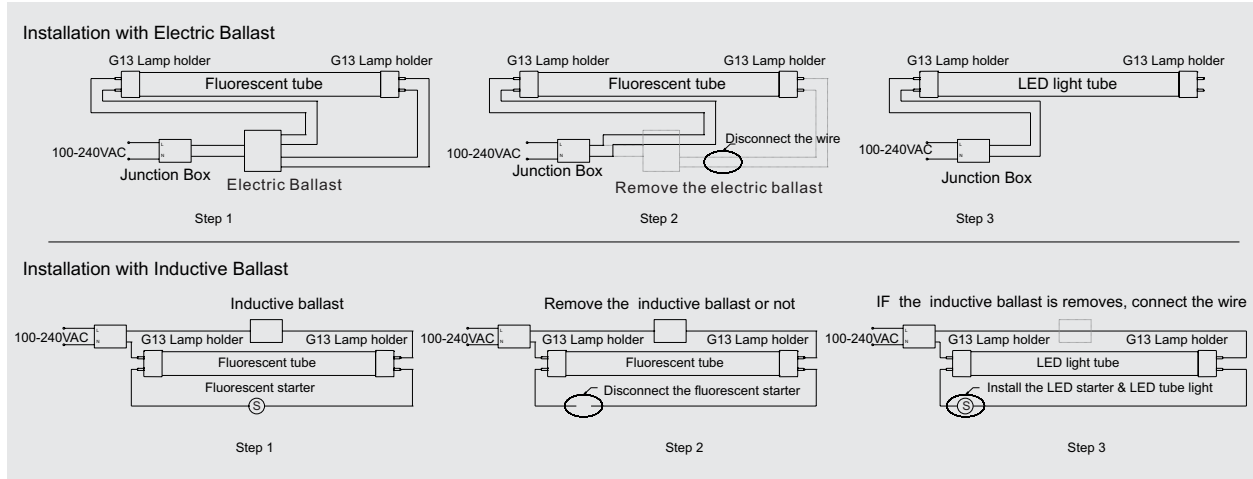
Installation with Electric Ballast

G13 Lamp holder
G13 Lamp holder
Fluorescent tube
100-240VAC
L
N
Junction Box
Electric Ballast
Step 1

G13 Lamp holder
G13 Lamp holder
Fluorescent tube
Disconnect the wire
100-240VAC
L
N
Junction Box
Remove the electric ballast
Step 2

G13 Lamp holder
G13 Lamp holder
LED light tube
100-240VAC
L
N
Junction Box
Step 3

Installation with Inductive Ballast

Inductive ballast
100-240VAC
L
N
G13 Lamp holder
G13 Lamp holder
Fluorescent tube
Fluorescent starter
S
Step 1

Remove the inductive ballast or not
100-240VAC
L
N
G13 Lamp holder
G13 Lamp holder
Fluorescent tube
Disconnect the fluorescent starter
Step 2

IF the inductive ballast is removes, connect the wire
100-240VAC
L
N
G13 Lamp holder
G13 Lamp holder
LED light tube
Install the LED starter & LED tube light
S
Step 3